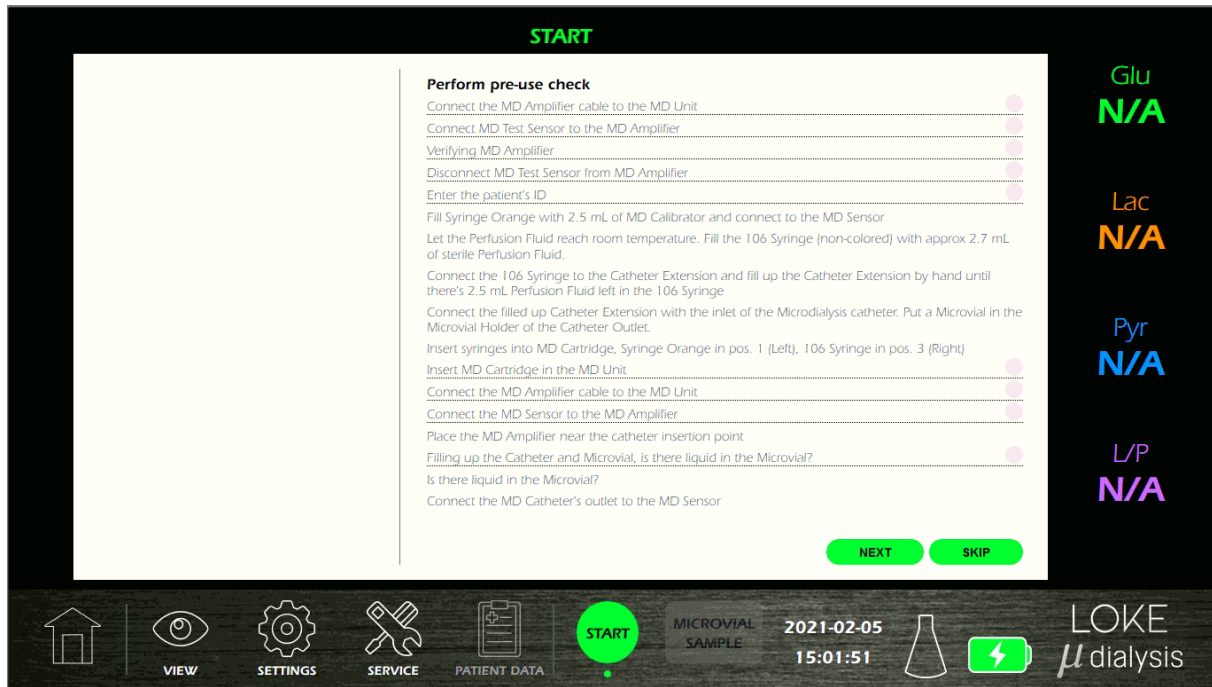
START

Perform pre-use check

Connect the MD Amplifier cable to the MD Unit

Connect MD Test Sensor to the MD Amplifier

Verifying MD Amplifier

Disconnect MD Test Sensor from MD Amplifier

Enter the patient's ID

Fill Syringe Orange with 2.5 mL of MD Calibrator and connect to the MD Sensor

Let the Perfusion Fluid reach room temperature. Fill the 106 Syringe (non-colored) with approx 2.7 mL of sterile Perfusion Fluid.

Connect the 106 Syringe to the Catheter Extension and fill up the Catheter Extension by hand until there's 2.5 mL Perfusion Fluid left in the 106 Syringe

Connect the filled up Catheter Extension with the inlet of the Microdialysis catheter. Put a Microvial in the Microvial Holder of the Catheter Outlet.

Insert syringes into MD Cartridge, Syringe Orange in pos. 1 (Left), 106 Syringe in pos. 3 (Right)

Insert MD Cartridge in the MD Unit

Connect the MD Amplifier cable to the MD Unit

Connect the MD Sensor to the MD Amplifier

Place the MD Amplifier near the catheter insertion point

Filling up the Catheter and Microvial, is there liquid in the Microvial?

Is there liquid in the Microvial?

Connect the MD Catheter's outlet to the MD Sensor

NEXT SKIP

Glu
N/A

Lac
N/A

Pyr
N/A

L/P
N/A

VIEW SETTINGS SERVICE PATIENT DATA START MICROVIAL SAMPLE 2021-02-05 15:01:51

LOKE
$\mu$ dialysis